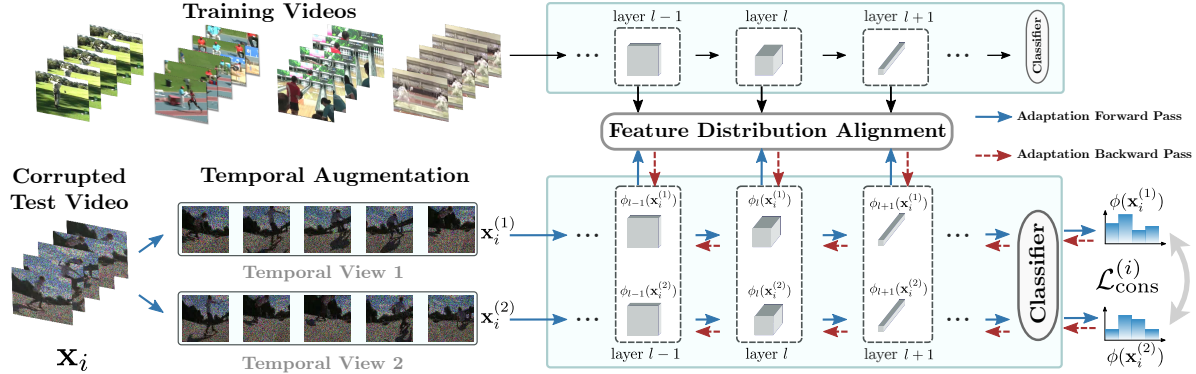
Training Videos

layer $l-1$

layer $l$

layer $l+1$

Classifier

Feature Distribution Alignment

Adaptation Forward Pass

Adaptation Backward Pass

Corrupted Test Video

Temporal Augmentation

$\mathbf{x}_i^{(1)}$

$\phi_{l-1}(\mathbf{x}_i^{(1)})$

$\phi_l(\mathbf{x}_i^{(1)})$

$\phi_{l+1}(\mathbf{x}_i^{(1)})$

Temporal View 1

$\phi(\mathbf{x}_i^{(1)})$

$\mathcal{L}_{\text{cons}}^{(i)}$

$\mathbf{x}_i^{(2)}$

$\phi_{l-1}(\mathbf{x}_i^{(2)})$

$\phi_l(\mathbf{x}_i^{(2)})$

$\phi_{l+1}(\mathbf{x}_i^{(2)})$

Classifier

$\mathbf{x}_i$

Temporal View 2

layer $l-1$

layer $l$

layer $l+1$

$\phi(\mathbf{x}_i^{(2)})$